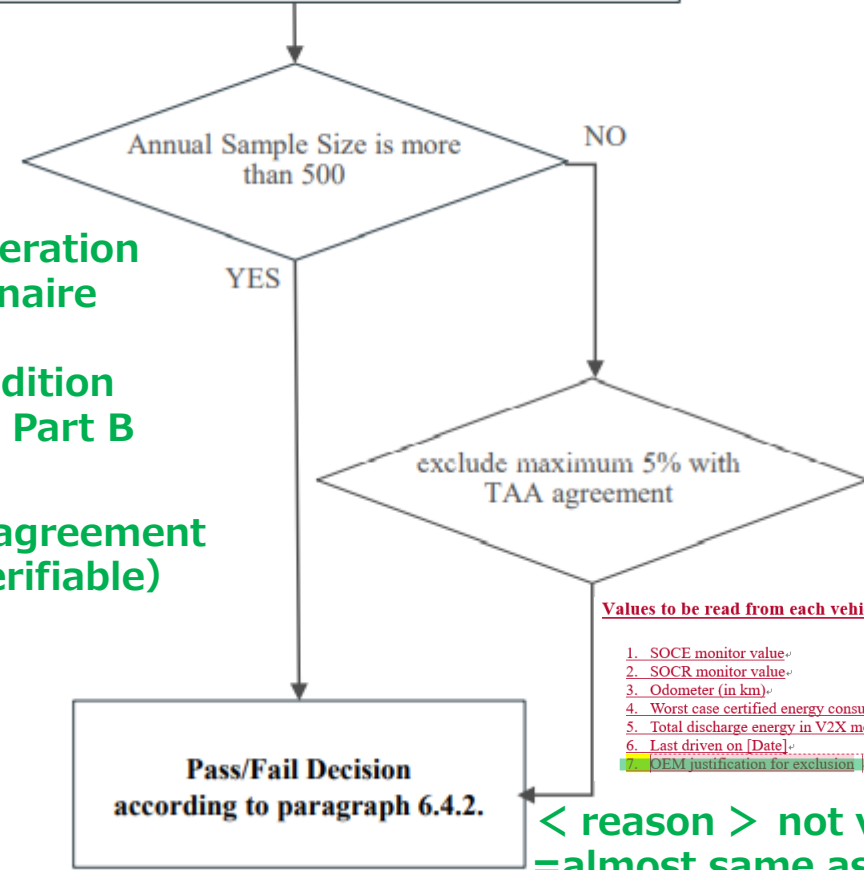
Annual Sample Size is more than 500

NO

YES

eration
naire

dition
Part B

agreement
erifiable)

exclude maximum 5% with TAA agreement

Values to be read from each vehi

1. SOCE monitor value
2. SOCR monitor value
3. Odometer (in km)
4. Worst case certified energy consu
5. Total discharge energy in V2X m
6. Last driven on [Date]
7. OEM justification for exclusion

Pass/Fail Decision according to paragraph 6.4.2.

< reason > not v
=almost same as